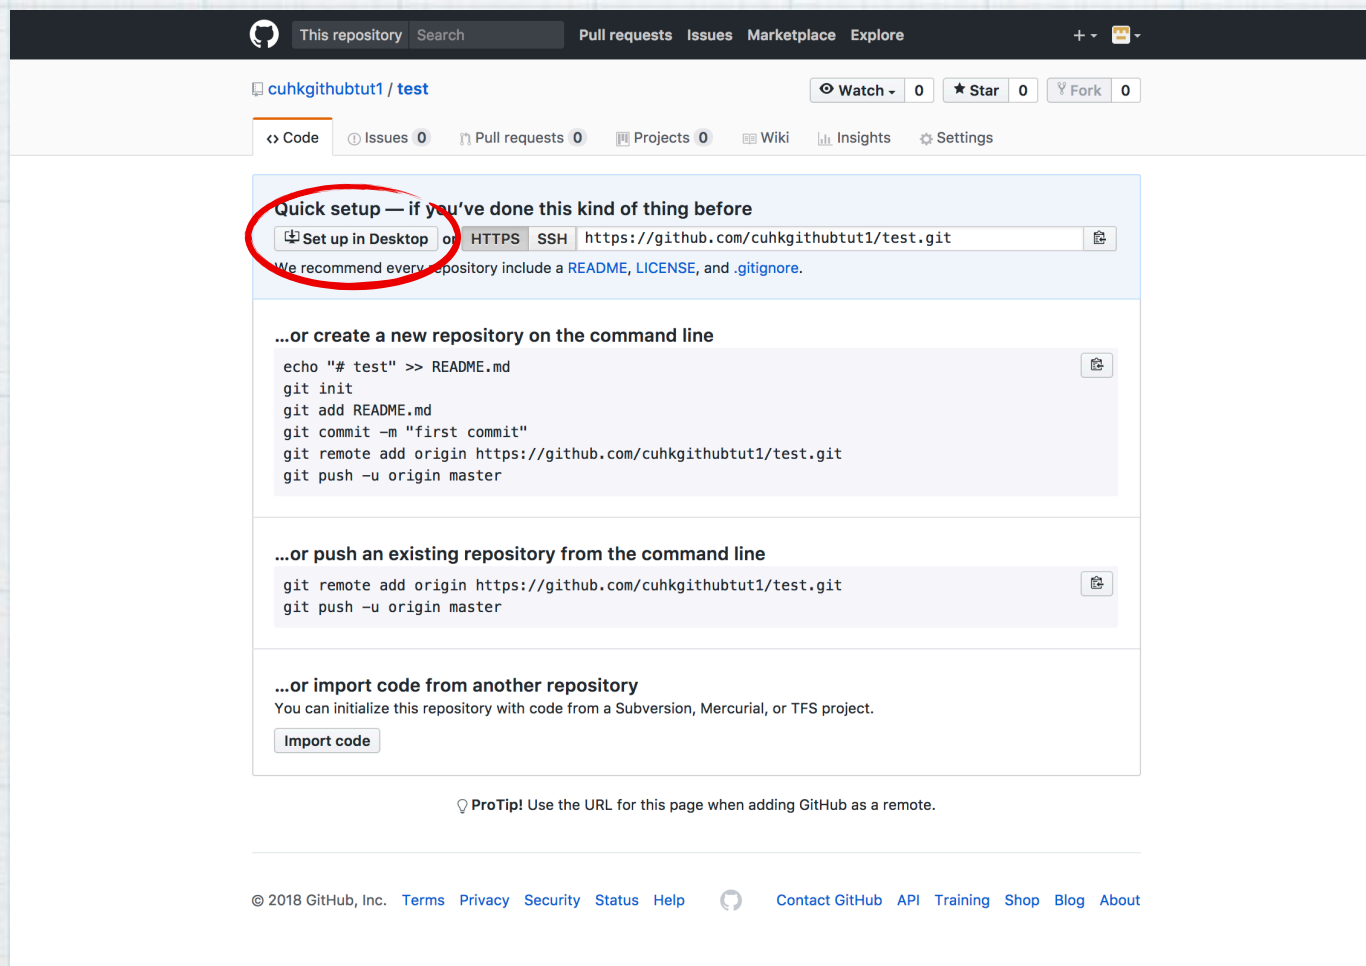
This repository Search Pull requests Issues Marketplace Explore

cuhkgithubtut1 / test

Watch 0 Star 0 Fork 0

Code Issues 0 Pull requests 0 Projects 0 Wiki Insights Settings

Quick setup — if you've done this kind of thing before

Set up in Desktop or HTTPS SSH https://github.com/cuhkgithubtut1/test.git

We recommend every repository include a README, LICENSE, and .gitignore.

...or create a new repository on the command line

echo "# test" >> README.md
git init
git add README.md
git commit -m "first commit"
git remote add origin https://github.com/cuhkgithubtut1/test.git
git push -u origin master

...or push an existing repository from the command line

git remote add origin https://github.com/cuhkgithubtut1/test.git
git push -u origin master

...or import code from another repository

You can initialize this repository with code from a Subversion, Mercurial, or TFS project.

Import code

ProTip! Use the URL for this page when adding GitHub as a remote.

© 2018 GitHub, Inc. Terms Privacy Security Status Help Contact GitHub API Training Shop Blog About